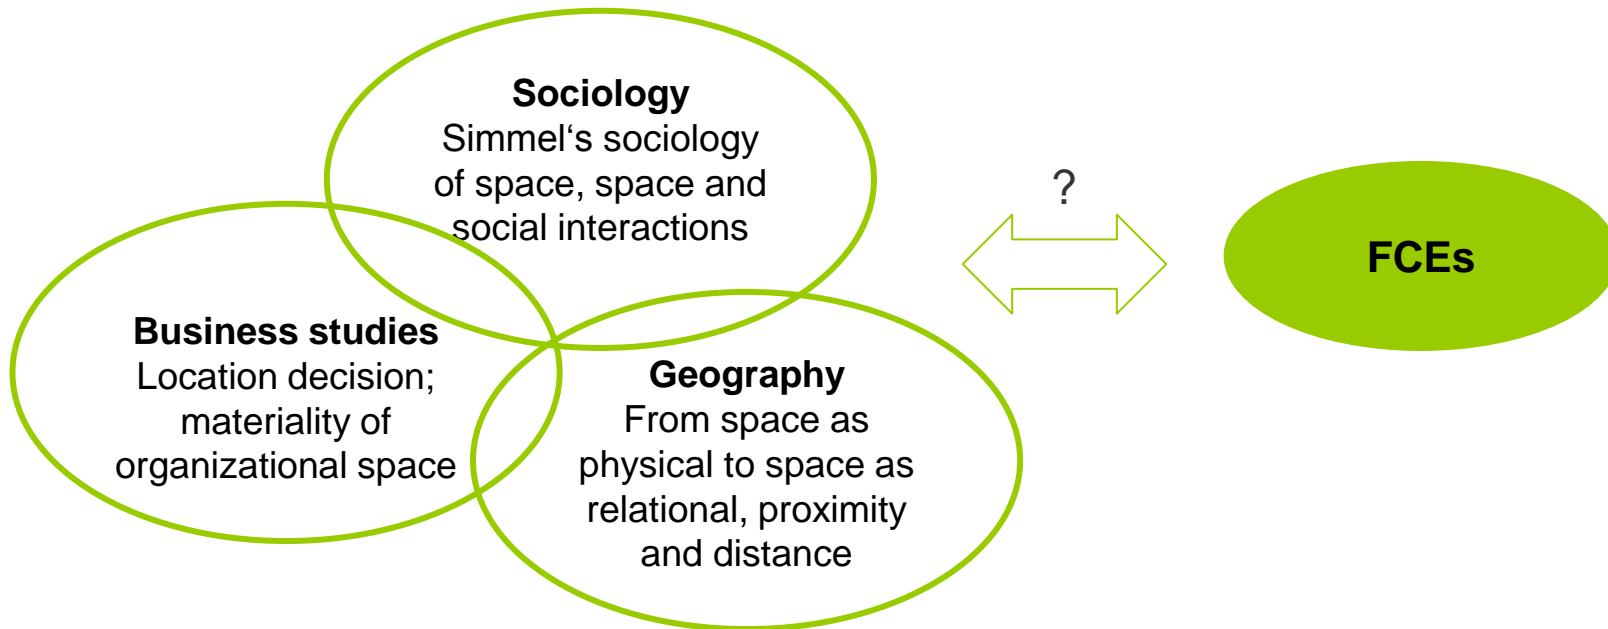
Sociology
Simmel‘s sociology of space, space and social interactions

Business studies
Location decision; materiality of organizational space

Geography
From space as physical to space as relational, proximity and distance

?

FCEs